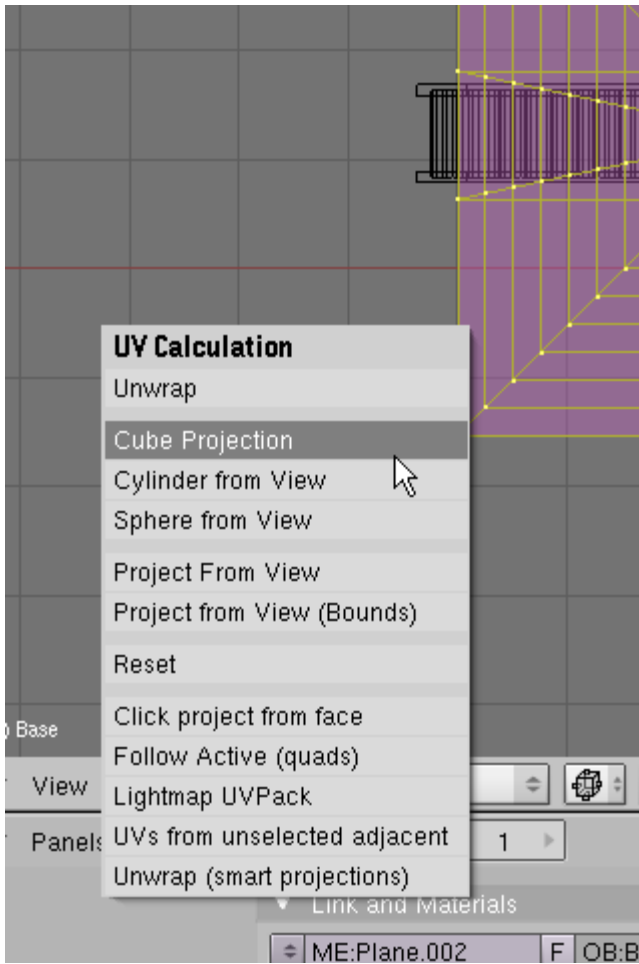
UV Calculation
Unwrap
Cube Projection
Cylinder from View
Sphere from View
Project From View
Project from View (Bounds)
Reset
Click project from face
Follow Active (quads)
Lightmap UVPack
UVs from unselected adjacent
Unwrap (smart projections)

) Base
View
Panels
1
Link and Materials
ME:Plane.002
F
OB:B